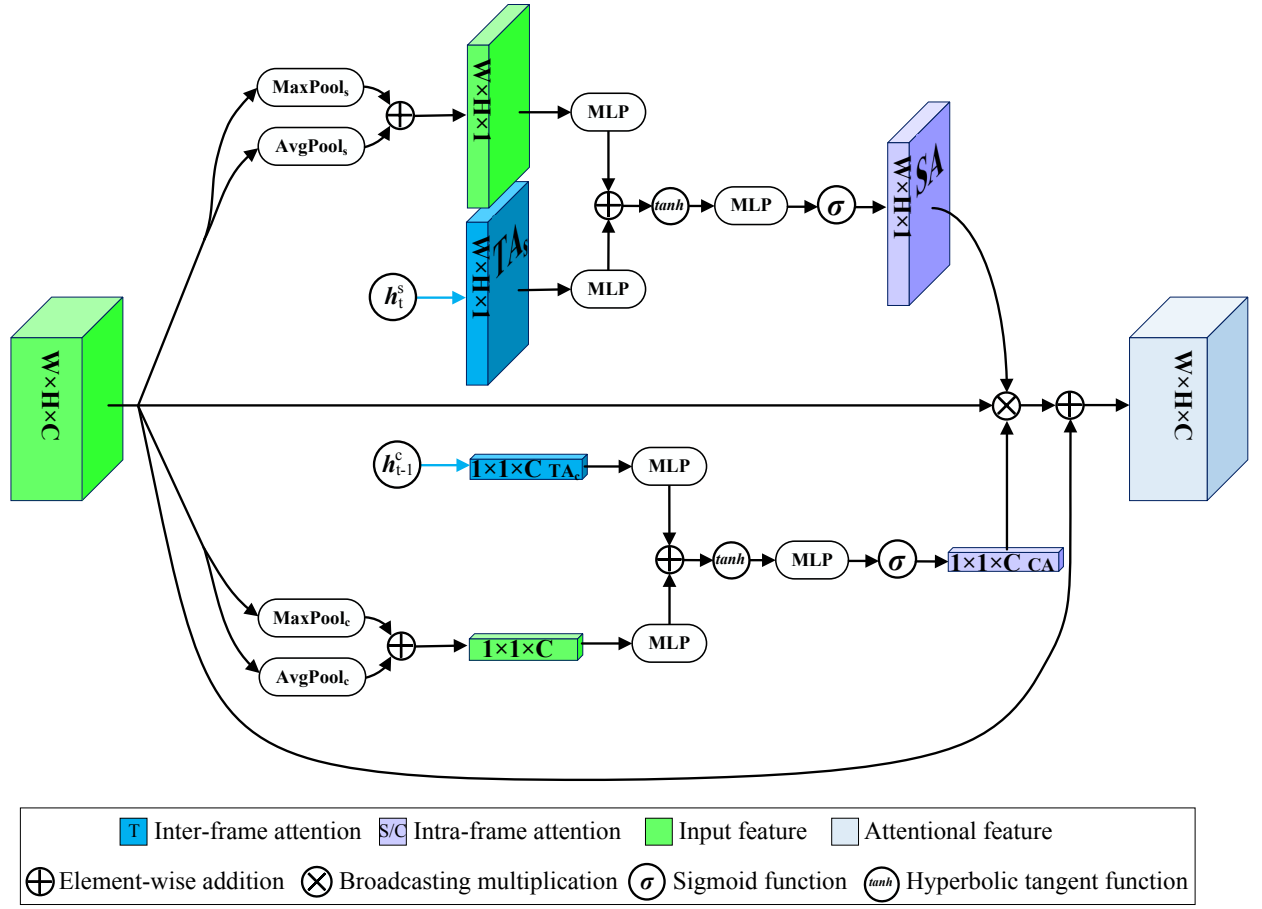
MaxPool$_s$

AvgPool$_s$

W×H×1

MLP

$TA_s$

W×H×1

$h_t^s$

MLP

$tanh$

MLP

$\sigma$

SA

W×H×1

W×H×C

W×H×C

$h_{t-1}^c$

1×1×C $TA_c$

MLP

$tanh$

MLP

$\sigma$

1×1×C CA

MaxPool$_c$

AvgPool$_c$

1×1×C

MLP

T Inter-frame attention S/C Intra-frame attention Input feature Attentional feature

Element-wise addition Broadcasting multiplication $\sigma$ Sigmoid function $tanh$ Hyperbolic tangent function